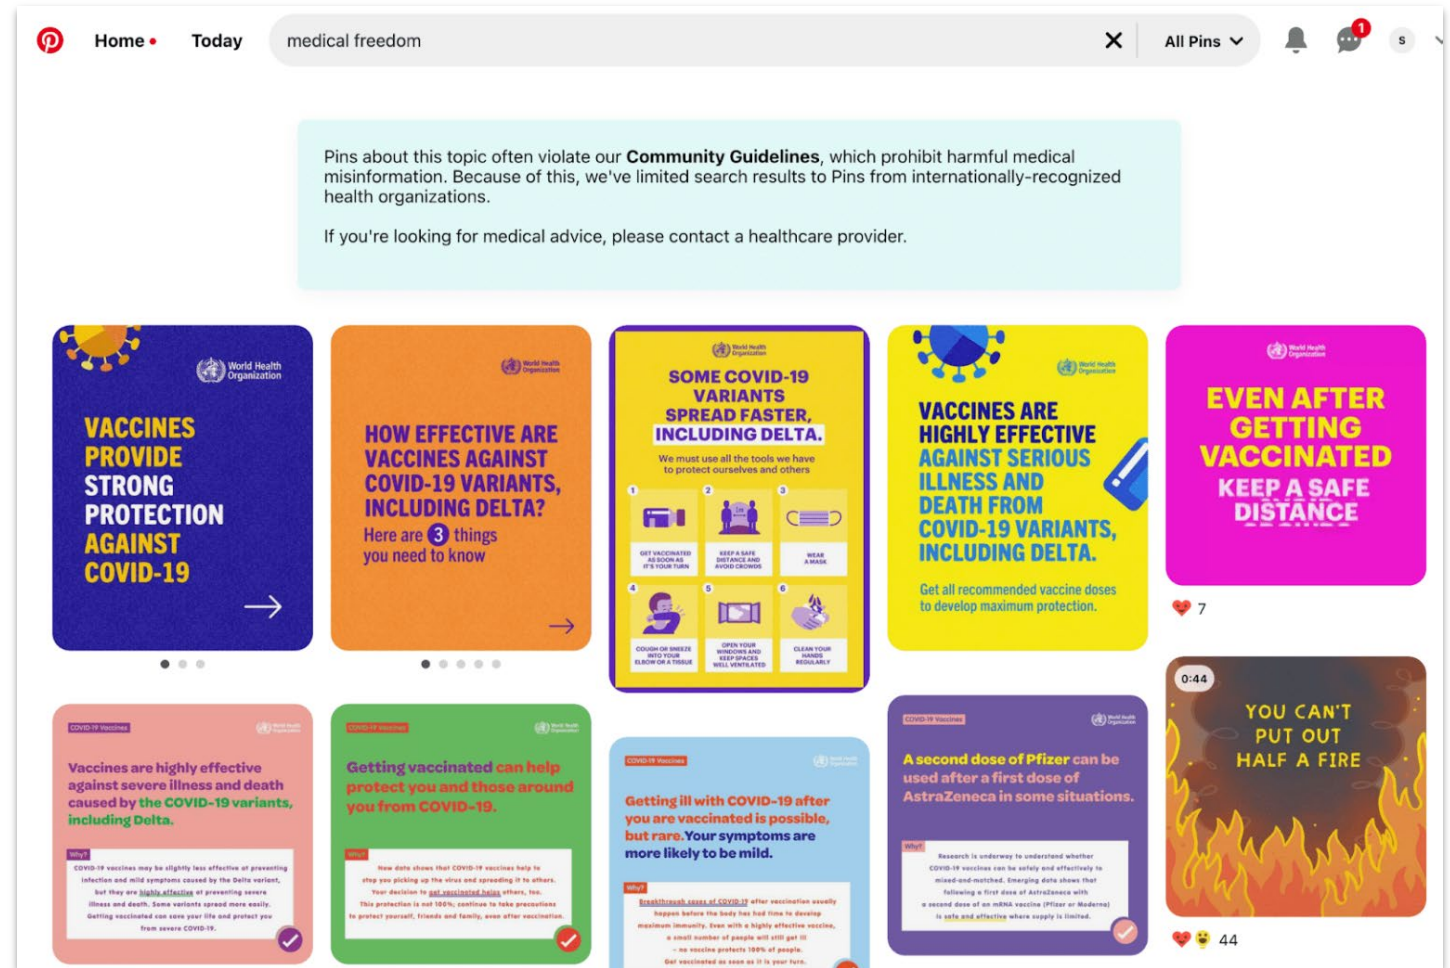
Home • Today medical freedom All Pins 1 s

Pins about this topic often violate our **Community Guidelines**, which prohibit harmful medical misinformation. Because of this, we've limited search results to Pins from internationally-recognized health organizations.

If you're looking for medical advice, please contact a healthcare provider.

World Health Organization

VACCINES PROVIDE STRONG PROTECTION AGAINST COVID-19

World Health Organization

HOW EFFECTIVE ARE VACCINES AGAINST COVID-19 VARIANTS, INCLUDING DELTA?

Here are 3 things you need to know

World Health Organization

SOME COVID-19 VARIANTS SPREAD FASTER, INCLUDING DELTA.

We must use all the tools we have to protect ourselves and others

1 GET VACCINATED AS SOON AS IT'S YOUR TURN
2 KEEP A SAFE DISTANCE AND AVOID CROWDS
3 WEAR A MASK
4 COUGH OR SNEEZE INTO YOUR ELBOW OR A TISSUE
5 OPEN YOUR WINDOWS AND KEEP SPACES WELL VENTILATED
6 CLEAN YOUR HANDS REGULARLY

World Health Organization

VACCINES ARE HIGHLY EFFECTIVE AGAINST SERIOUS ILLNESS AND DEATH FROM COVID-19 VARIANTS, INCLUDING DELTA.

Get all recommended vaccine doses to develop maximum protection.

World Health Organization

EVEN AFTER GETTING VACCINATED KEEP A SAFE DISTANCE

7

COVID-19 Vaccines

World Health Organization

Vaccines are highly effective against severe illness and death caused by the COVID-19 variants, including Delta.

Why?

COVID-19 vaccines may be slightly less effective at preventing infection and mild symptoms caused by the Delta variant, but they are highly effective at preventing severe illness and death. Some variants spread more easily. Getting vaccinated can save your life and protect you from severe COVID-19.

COVID-19 Vaccines

World Health Organization

Getting vaccinated can help protect you and those around you from COVID-19.

Why?

New data shows that COVID-19 vaccines help to stop you picking up the virus and spreading it to others. Your decision to get vaccinated helps others, too. This protection is not 100%; continue to take precautions to protect yourself, friends and family, even after vaccination.

COVID-19 Vaccines

World Health Organization

Getting ill with COVID-19 after you are vaccinated is possible, but rare. Your symptoms are more likely to be mild.

Why?

Breakthrough cases of COVID-19 after vaccination usually happen before the body has had time to develop maximum immunity. Even with a highly effective vaccine, a small number of people will still get ill – no vaccine protects 100% of people. Get vaccinated as soon as it is your turn.

COVID-19 Vaccines

World Health Organization

A second dose of Pfizer can be used after a first dose of AstraZeneca in some situations.

Why?

Research is underway to understand whether COVID-19 vaccines can be safely and effectively be mixed-and-matched. Emerging data shows that following a first dose of AstraZeneca with a second dose of an mRNA vaccine (Pfizer or Moderna) is safe and effective where supply is limited.

0:44

YOU CAN'T PUT OUT HALF A FIRE

44